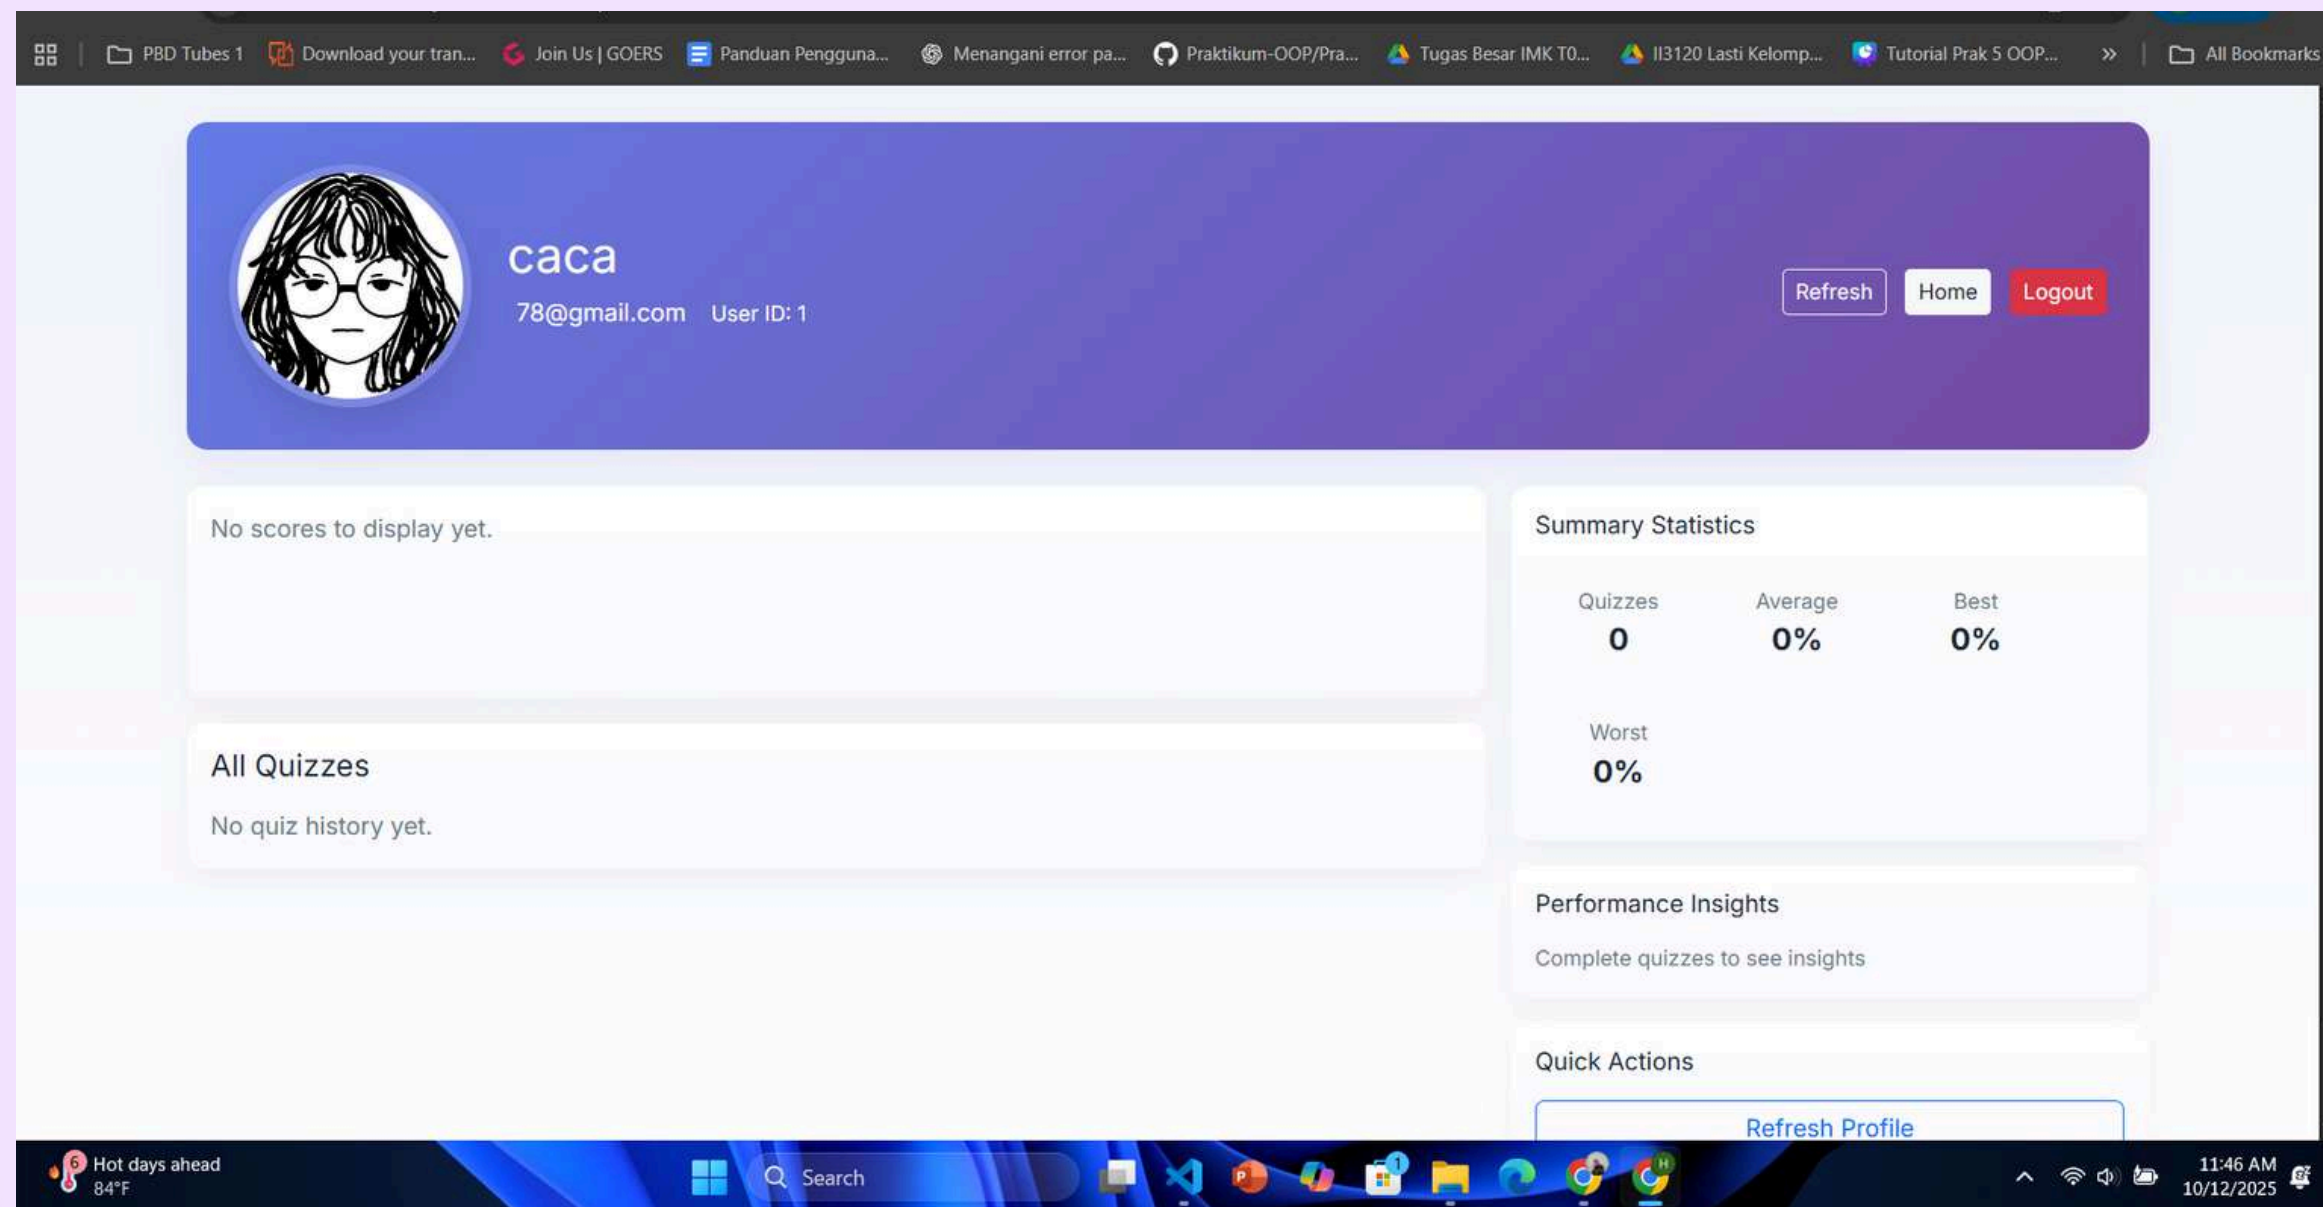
PBD Tubes 1 | Download your tran... | Join Us | GOERS | Panduan Pengguna... | Menangani error pa... | Praktikum-OOP/Pra... | Tugas Besar IMK T0... | II3120 Lasti Kelomp... | Tutorial Prak 5 OOP... | » | All Bookmarks

caca

78@gmail.com User ID: 1

Refresh Home Logout

No scores to display yet.

All Quizzes

No quiz history yet.

Summary Statistics

Quizzes
0

Average
0%

Best
0%

Worst
0%

Performance Insights

Complete quizzes to see insights

Quick Actions

Refresh Profile

Hot days ahead
84°F

Search

11:46 AM
10/12/2025